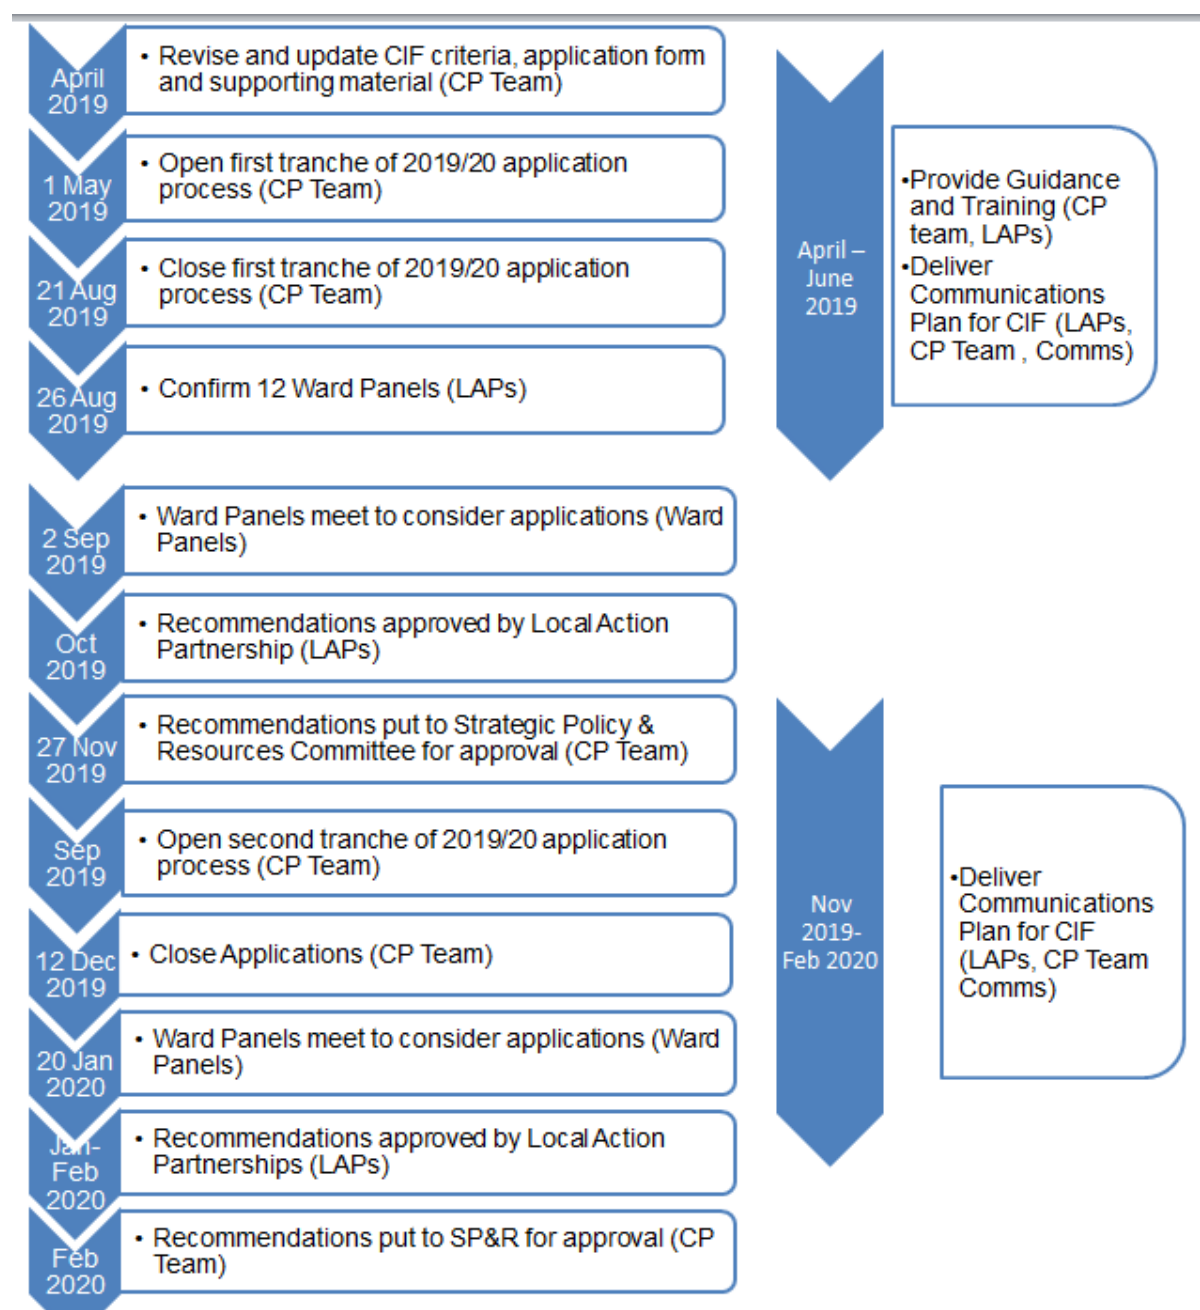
April 2019
• Revise and update CIF criteria, application form and supporting material (CP Team)

1 May 2019
• Open first tranche of 2019/20 application process (CP Team)

21 Aug 2019
• Close first tranche of 2019/20 application process (CP Team)

26 Aug 2019
• Confirm 12 Ward Panels (LAPs)

April – June 2019

•Provide Guidance and Training (CP team, LAPs)
•Deliver Communications Plan for CIF (LAPs, CP Team , Comms)

2 Sep 2019
• Ward Panels meet to consider applications (Ward Panels)

Oct 2019
• Recommendations approved by Local Action Partnership (LAPs)

27 Nov 2019
• Recommendations put to Strategic Policy & Resources Committee for approval (CP Team)

Sep 2019
• Open second tranche of 2019/20 application process (CP Team)

12 Dec 2019
• Close Applications (CP Team)

20 Jan 2020
• Ward Panels meet to consider applications (Ward Panels)

Jan-Feb 2020
• Recommendations approved by Local Action Partnerships (LAPs)

Feb 2020
• Recommendations put to SP&R for approval (CP Team)

Nov 2019-Feb 2020

•Deliver Communications Plan for CIF (LAPs, CP Team Comms)